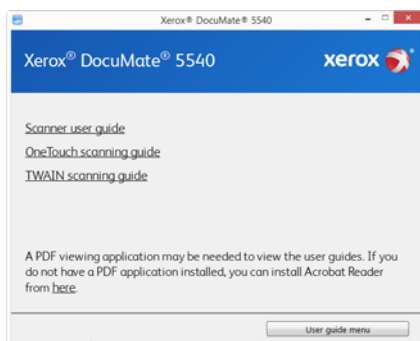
Xerox® DocuMate® 5540

Xerox® DocuMate® 5540

xerox

Scanner user guide

OneTouch scanning guide

TWAIN scanning guide

A PDF viewing application may be needed to view the user guides. If you do not have a PDF application installed, you can install Acrobat Reader from here.

User guide menu